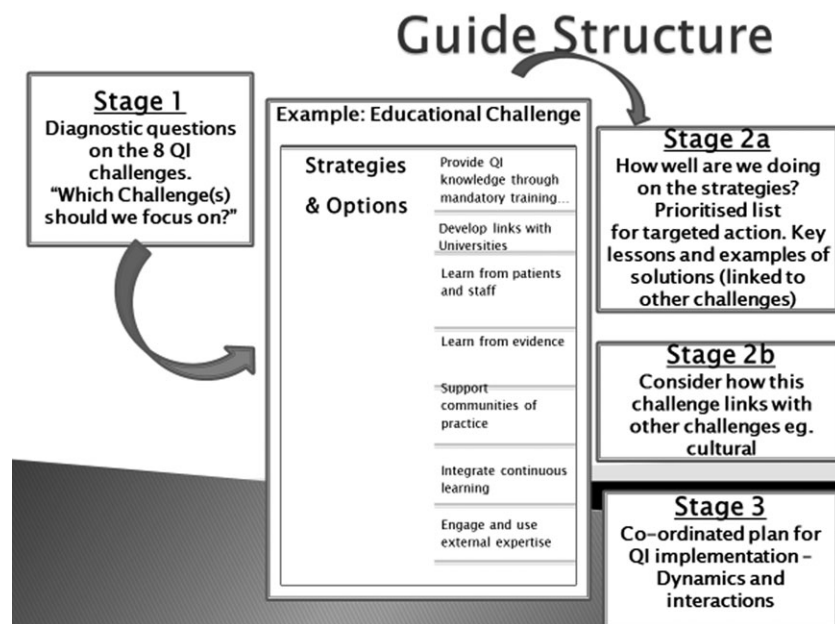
Guide Structure

Stage 1
Diagnostic questions on the 8 QI challenges.
"Which Challenge(s) should we focus on?"

Example: Educational Challenge

Strategies

& Options

Provide QI knowledge through mandatory training...

Develop links with Universities

Learn from patients and staff

Learn from evidence

Support communities of practice

Integrate continuous learning

Engage and use external expertise

Stage 2a
How well are we doing on the strategies? Prioritised list for targeted action. Key lessons and examples of solutions (linked to other challenges)

Stage 2b
Consider how this challenge links with other challenges eg. cultural

Stage 3
Co-ordinated plan for QI implementation – Dynamics and interactions